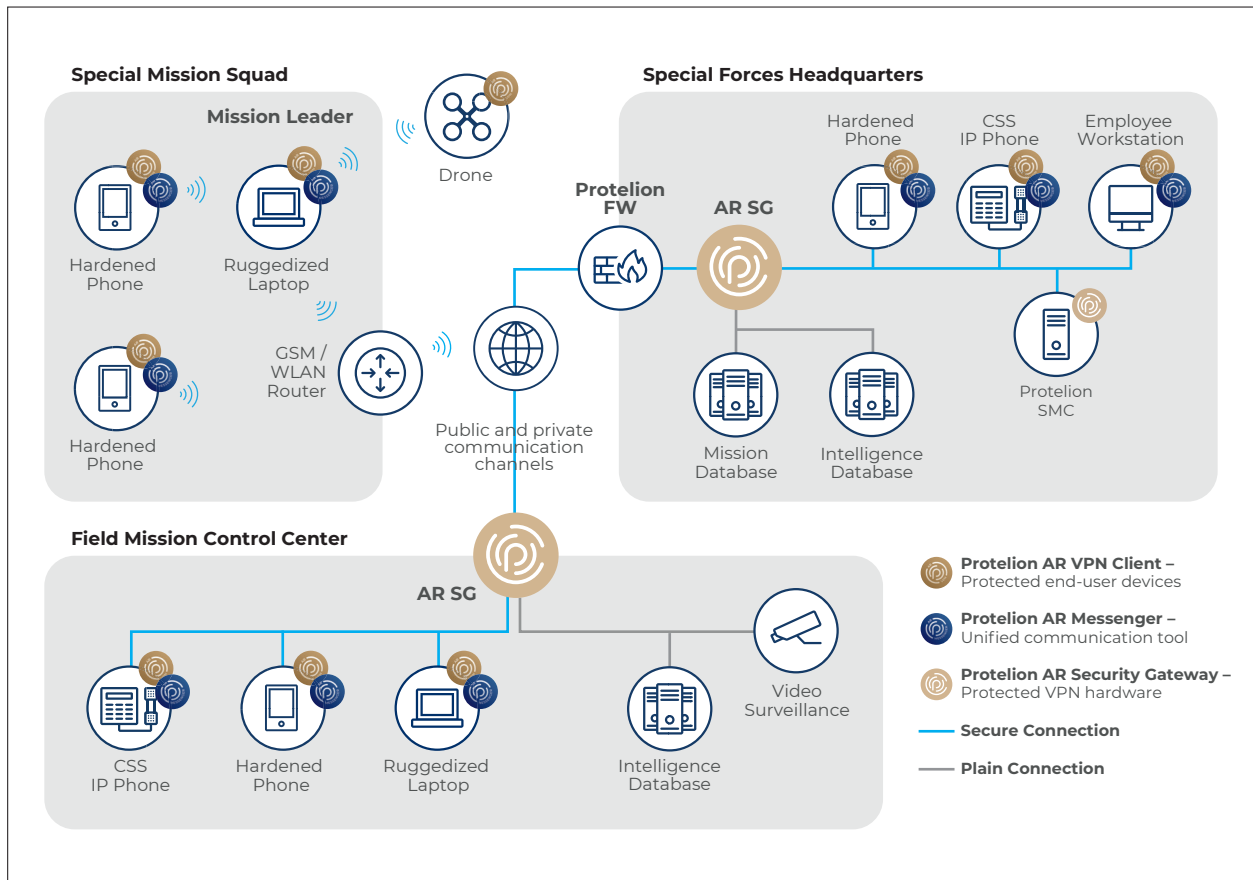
Special Mission Squad

Mission Leader

Hardened Phone

Ruggedized Laptop

Hardened Phone

Drone

GSM / WLAN Router

Public and private communication channels

Protelion FW

AR SG

Special Forces Headquarters

Hardened Phone

CSS IP Phone

Employee Workstation

Protelion SMC

Mission Database

Intelligence Database

Field Mission Control Center

AR SG

CSS IP Phone

Hardened Phone

Ruggedized Laptop

Intelligence Database

Video Surveillance

**Protelion AR VPN Client –** Protected end-user devices

**Protelion AR Messenger –** Unified communication tool

**Protelion AR Security Gateway –** Protected VPN hardware

**Secure Connection**

**Plain Connection**